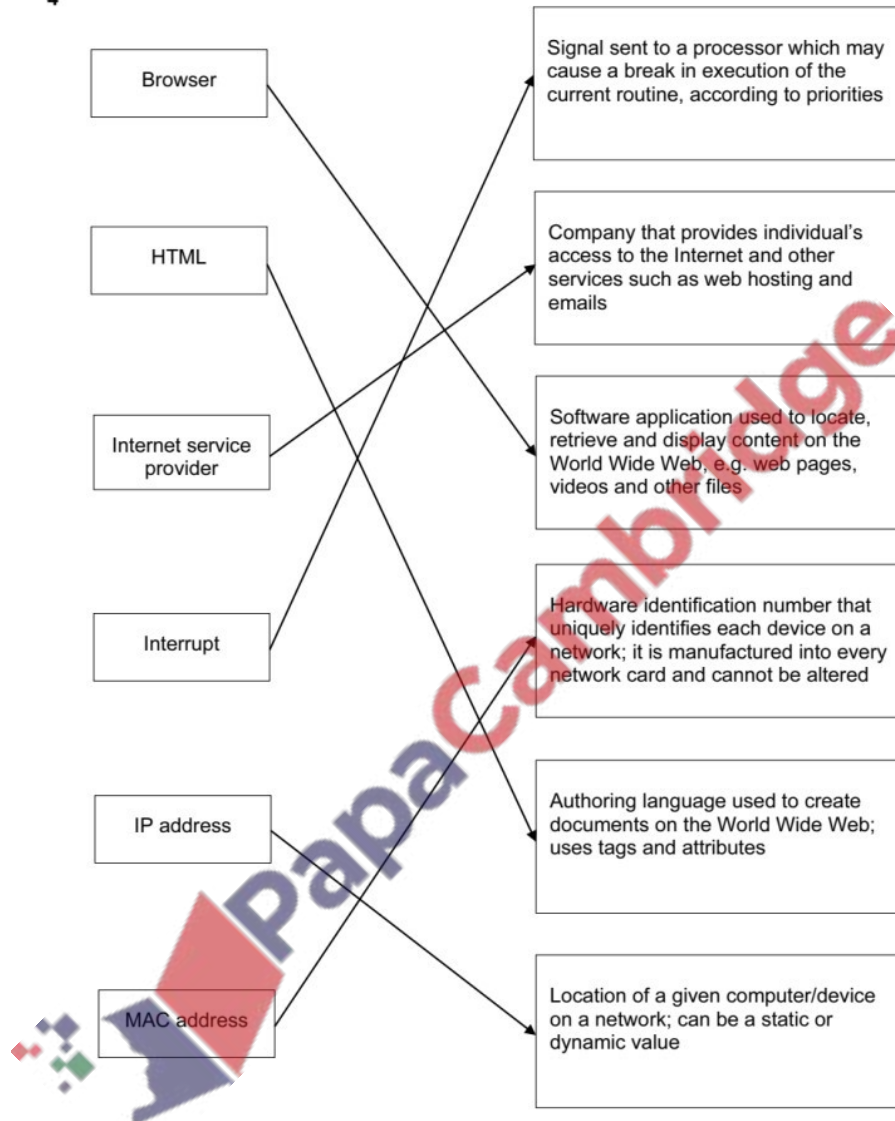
4

Browser

HTML

Internet service provider

Interrupt

IP address

MAC address

Signal sent to a processor which may cause a break in execution of the current routine, according to priorities

Company that provides individual's access to the Internet and other services such as web hosting and emails

Software application used to locate, retrieve and display content on the World Wide Web, e.g. web pages, videos and other files

Hardware identification number that uniquely identifies each device on a network; it is manufactured into every network card and cannot be altered

Authoring language used to create documents on the World Wide Web; uses tags and attributes

Location of a given computer/device on a network; can be a static or dynamic value

PapaCambridge